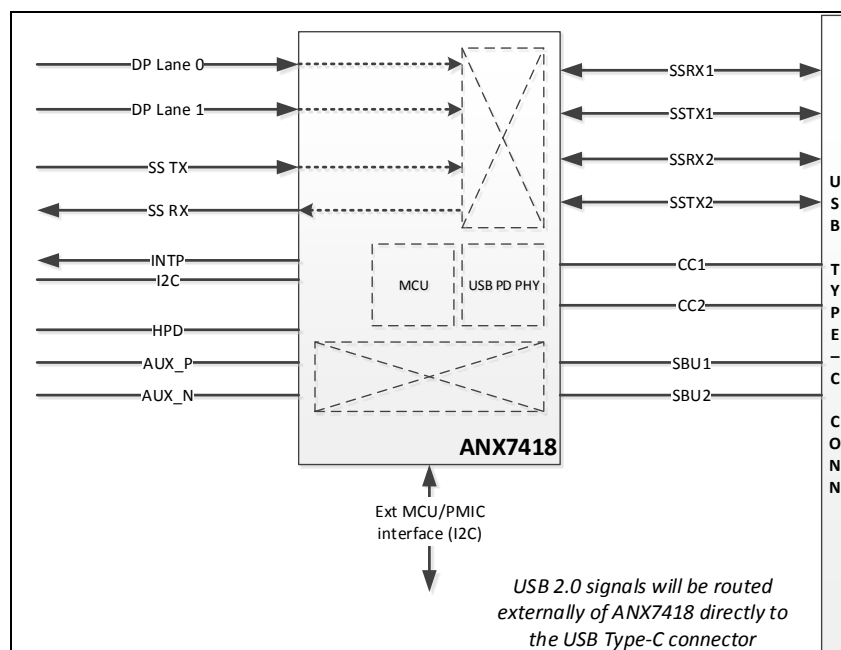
DP Lane 0
DP Lane 1
SS TX
SS RX
INTP
I2C
HPD
AUX_P
AUX_N

MCU
USB PD PHY

ANX7418

SSRX1
SSTX1
SSRX2
SSTX2
CC1
CC2
SBU1
SBU2

U S B T Y P E – C C O N N

Ext MCU/PMIC interface (I2C)

*USB 2.0 signals will be routed externally of ANX7418 directly to the USB Type-C connector*